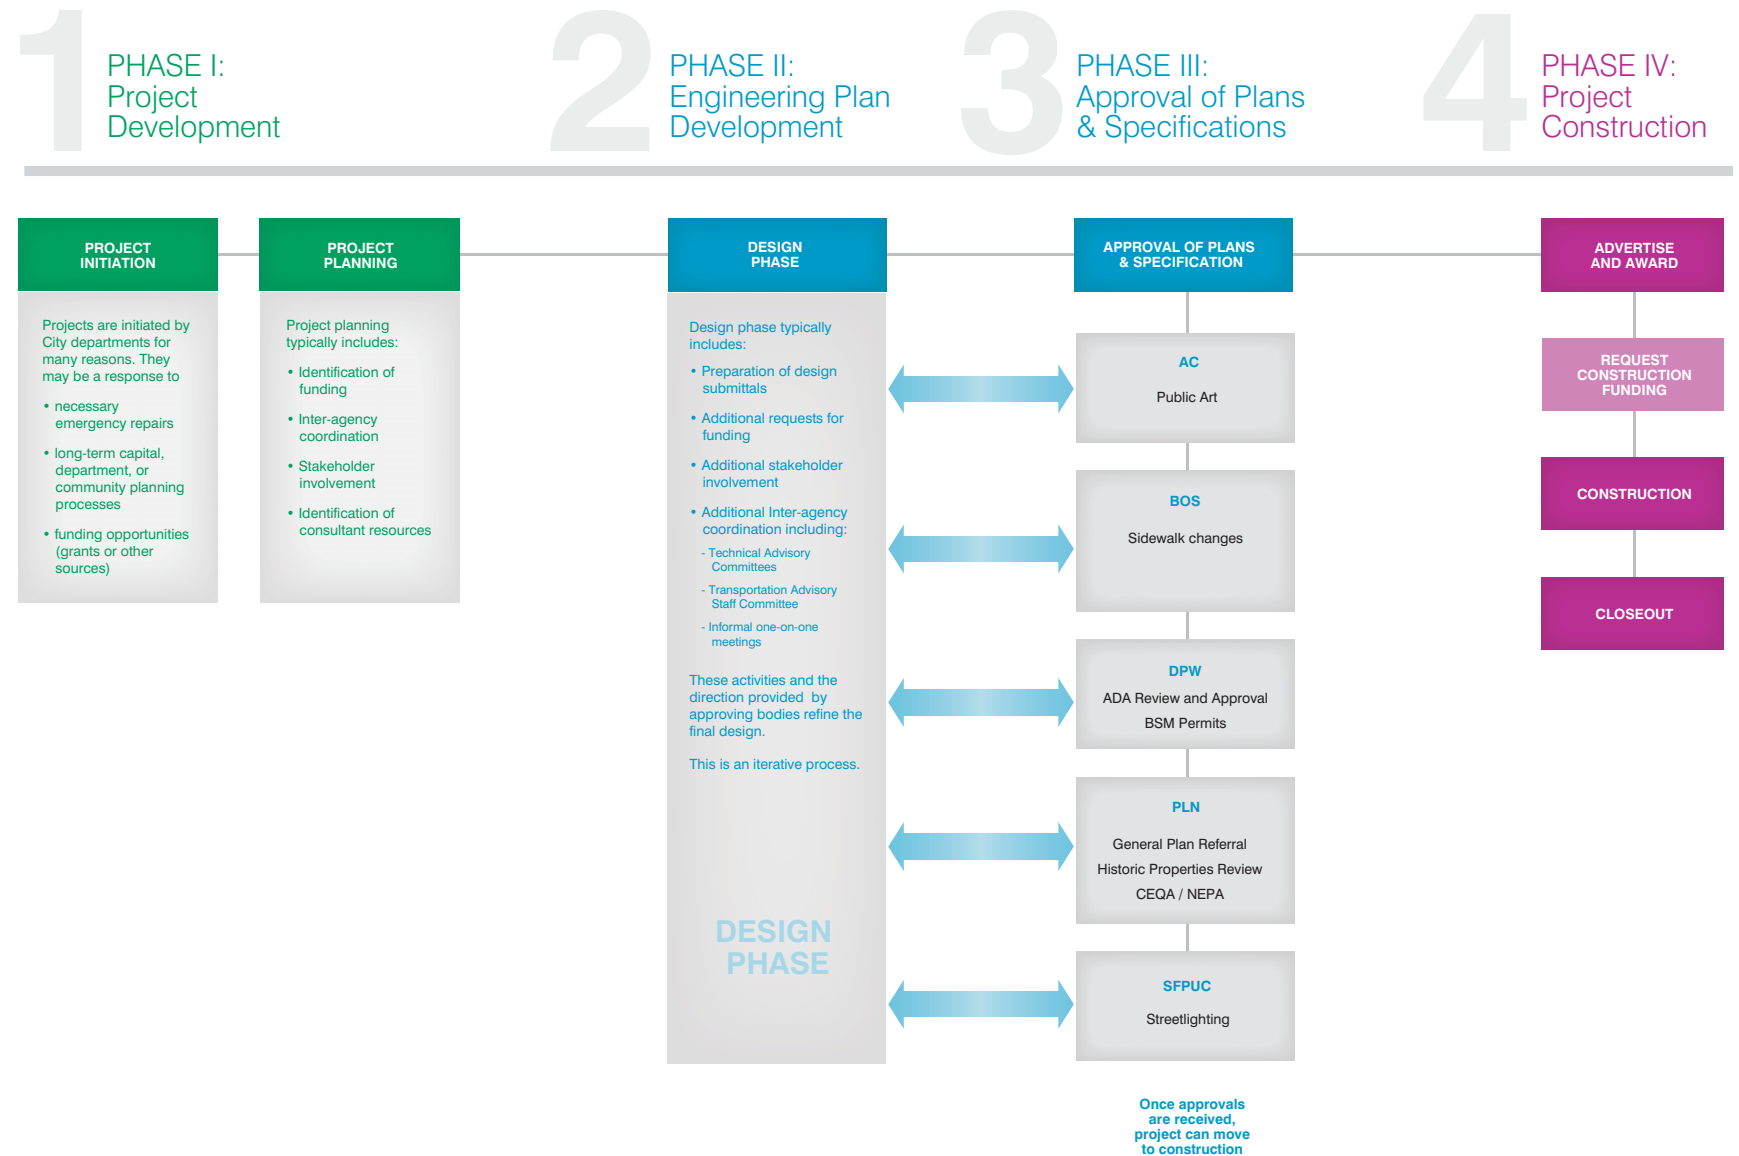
1 PHASE I: Project Development

2 PHASE II: Engineering Plan Development

3 PHASE III: Approval of Plans & Specifications

4 PHASE IV: Project Construction

PROJECT INITIATION

Projects are initiated by City departments for many reasons. They may be a response to

• necessary emergency repairs

• long-term capital, department, or community planning processes

• funding opportunities (grants or other sources)

PROJECT PLANNING

Project planning typically includes:

• Identification of funding

• Inter-agency coordination

• Stakeholder involvement

• Identification of consultant resources

DESIGN PHASE

Design phase typically includes:

• Preparation of design submittals

• Additional requests for funding

• Additional stakeholder involvement

• Additional Inter-agency coordination including:

- Technical Advisory Committees

- Transportation Advisory Staff Committee

- Informal one-on-one meetings

These activities and the direction provided by approving bodies refine the final design.

This is an iterative process.

DESIGN PHASE

APPROVAL OF PLANS & SPECIFICATION

AC

Public Art

BOS

Sidewalk changes

DPW

ADA Review and Approval

BSM Permits

PLN

General Plan Referral

Historic Properties Review

CEQA / NEPA

SFPUC

Streetlighting

Once approvals are received, project can move to construction

ADVERTISE AND AWARD

REQUEST CONSTRUCTION FUNDING

CONSTRUCTION

CLOSEOUT